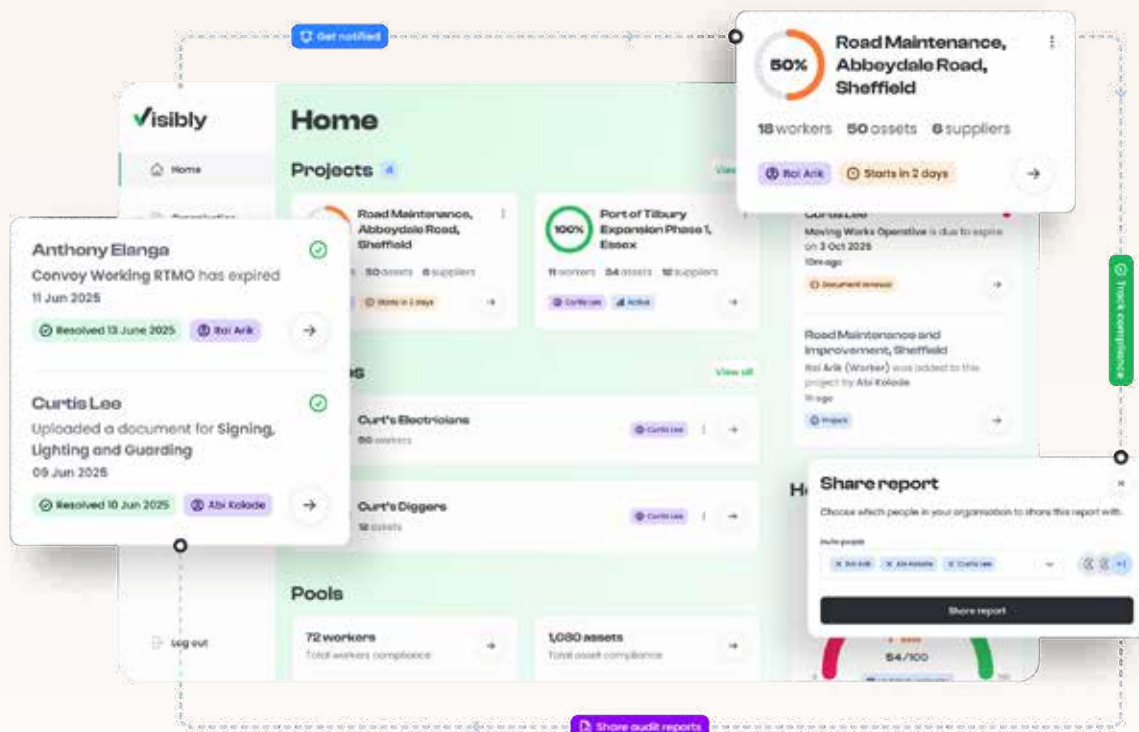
Get notified

Visibly

Home

Home

Projects 4

View

Road Maintenance, Abbeydale Road, Sheffield

50 assets 6 suppliers

Starts in 2 days

100%

Port of Tilbury Expansion Phase 1, Essex

11 workers 34 assets 10 suppliers

Curtis Lee Active

50%

Road Maintenance, Abbeydale Road, Sheffield

18 workers 50 assets 6 suppliers

Roi Arik Starts in 2 days

Curtis Lee

Moving Works Operative is due to expire on 3 Oct 2025

10m ago

Document renewal

Road Maintenance and Improvement, Sheffield

Roi Arik (Worker) was added to this project by Abi Kolade

1h ago

Project

Track compliance

Anthony Elanga

Convoy Working RTMO has expired

11 Jun 2025

Resolved 13 June 2025 Roi Arik

Curtis Lee

Uploaded a document for Signing, Lighting and Guarding

09 Jun 2025

Resolved 10 Jun 2025 Abi Kolade

View all

Curt's Electricians

50 workers

Curtis Lee

Curt's Diggers

12 assets

Curtis Lee

Share report

Choose which people in your organisation to share this report with.

Invite people

Roi Arik Abi Kolade Curtis Lee

+1

Share report

Pools

72 workers

Total workers compliance

1,080 assets

Total asset compliance

54/100

Log out

Share audit reports